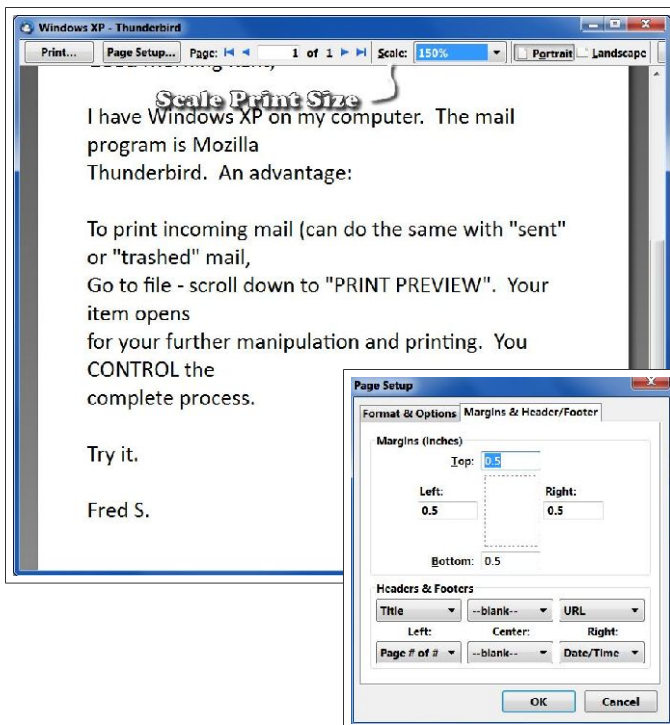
Windows XP - Thunderbird

Print... Page Setup... Page: 1 of 1 Scale: 150% Portrait Landscape

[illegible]

Scale Print Size

I have Windows XP on my computer. The mail program is Mozilla Thunderbird. An advantage:

To print incoming mail (can do the same with "sent" or "trashed" mail, Go to file - scroll down to "PRINT PREVIEW". Your item opens for your further manipulation and printing. You CONTROL the complete process.

Try it.

Fred S.

Page Setup

Format & Options Margins & Header/Footer

Margins (inches)

Top: 0.5

Left: 0.5

Right: 0.5

Bottom: 0.5

Headers & Footers

Title --blank-- URL

Left: Center: Right:

Page # of # --blank-- Date/Time

OK Cancel